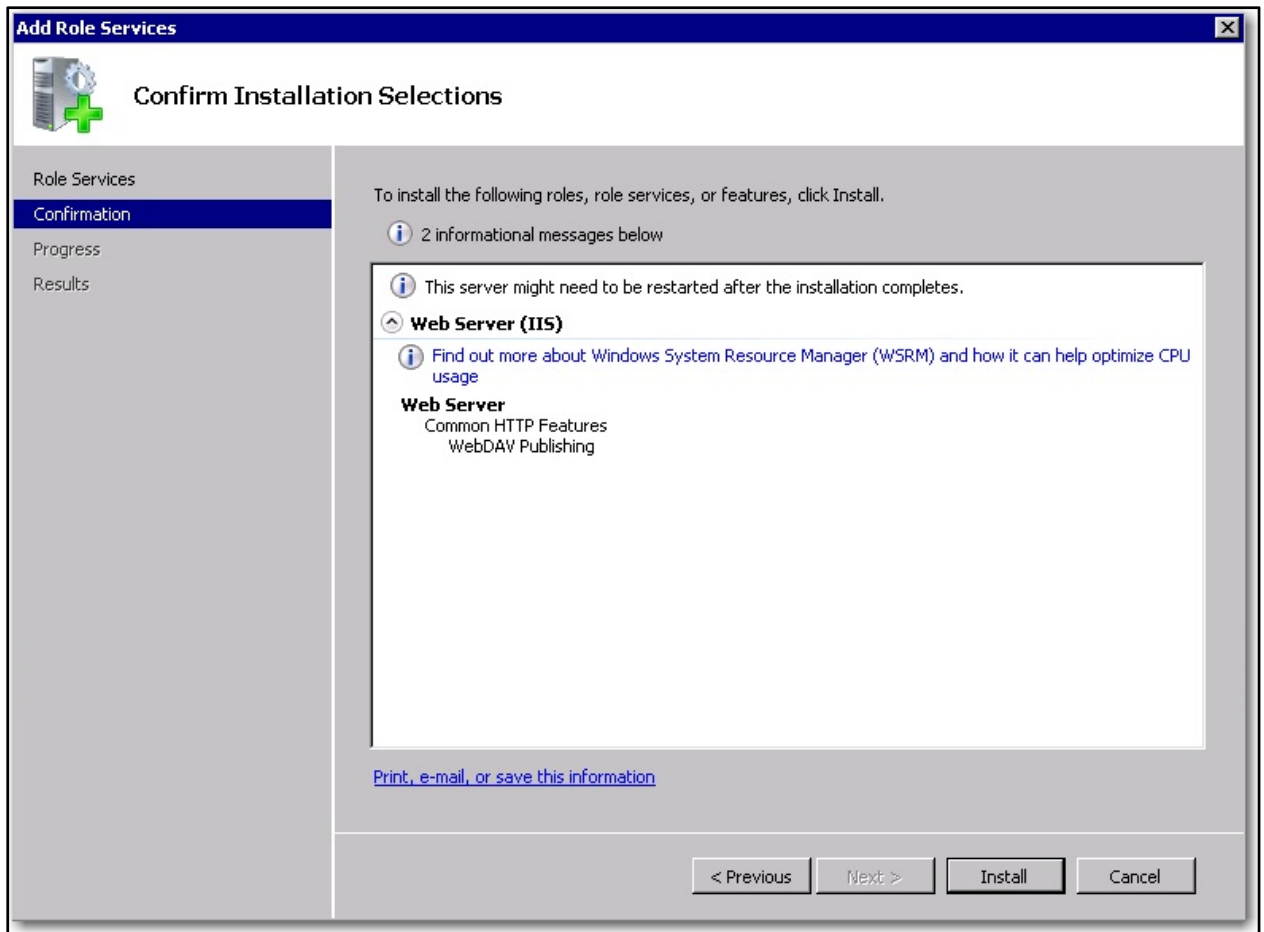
Add Role Services

Confirm Installation Selections

Role Services
Confirmation
Progress
Results

To install the following roles, role services, or features, click Install.

2 informational messages below

This server might need to be restarted after the installation completes.

Web Server (IIS)

Find out more about Windows System Resource Manager (WSRM) and how it can help optimize CPU usage

Web Server
Common HTTP Features
WebDAV Publishing

Print, e-mail, or save this information

< Previous
Next >
Install
Cancel